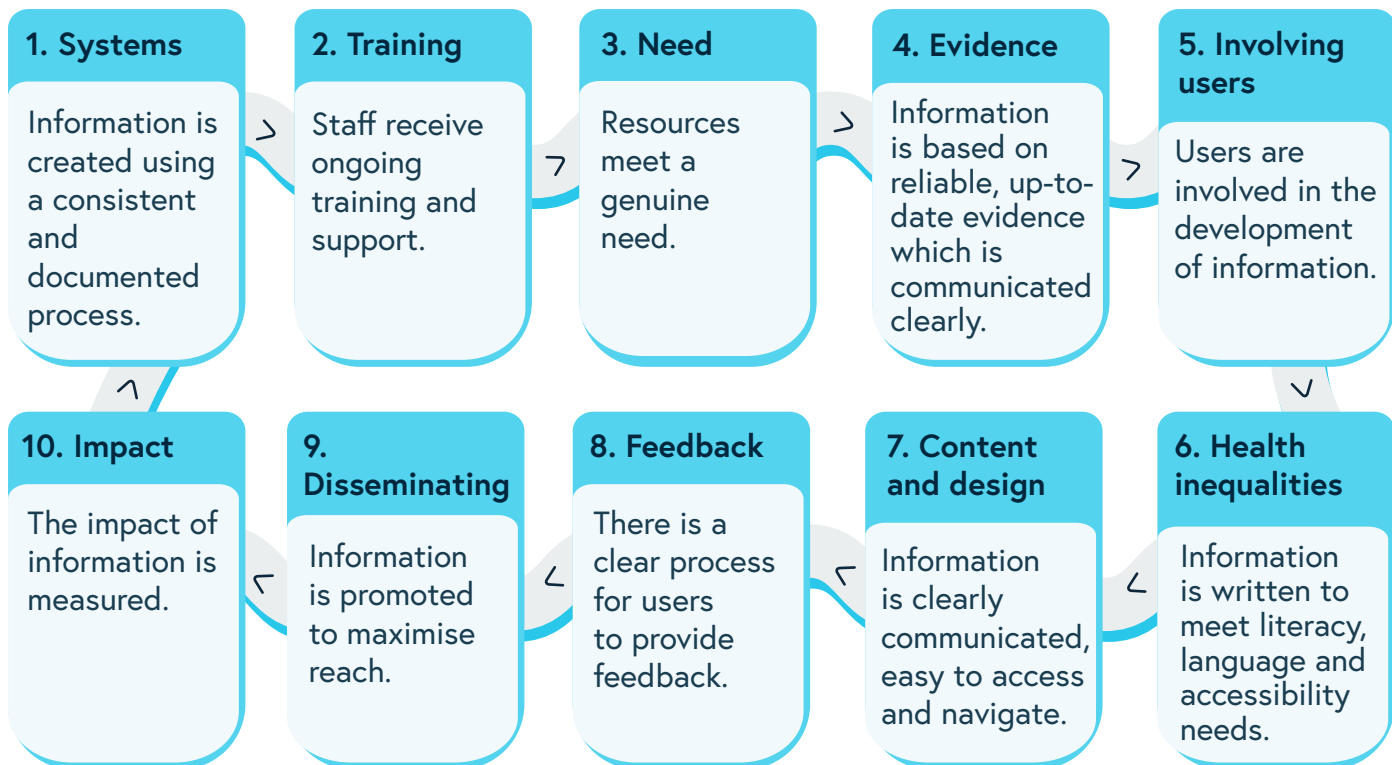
1. Systems

Information is created using a consistent and documented process.

2. Training

Staff receive ongoing training and support.

3. Need

Resources meet a genuine need.

4. Evidence

Information is based on reliable, up-to-date evidence which is communicated clearly.

5. Involving users

Users are involved in the development of information.

6. Health inequalities

Information is written to meet literacy, language and accessibility needs.

7. Content and design

Information is clearly communicated, easy to access and navigate.

8. Feedback

There is a clear process for users to provide feedback.

9. Disseminating

Information is promoted to maximise reach.

10. Impact

The impact of information is measured.